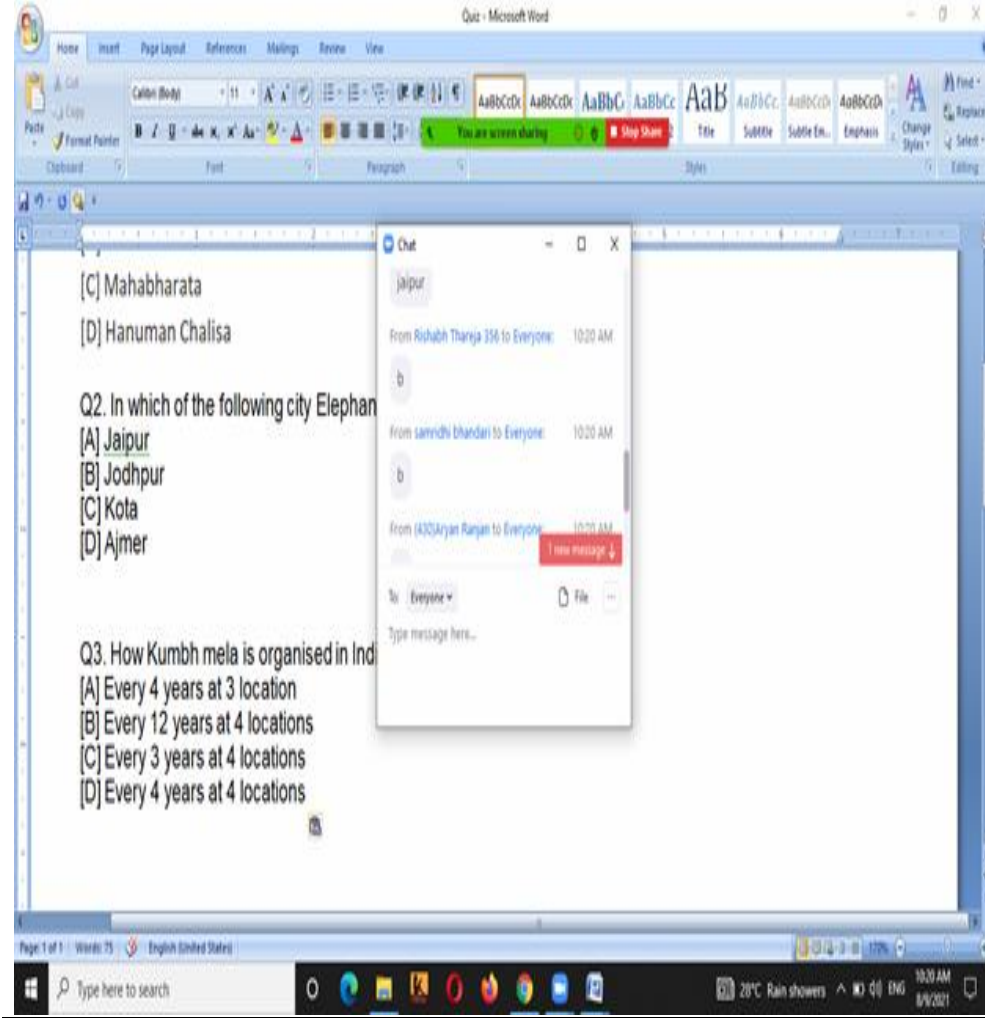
Quiz - Microsoft Word

Home Insert Page Layout References Mailings Review View

Cut Copy Paste Format Painter Clipboard

Calibri (Body) 11 Font

Paragraph

You are screen sharing Stop Share

AaBbCcDc AaBbCcDc AaBbC AaBbCc AaB AaBbCc AaBbCcDc AaBbCcDc
Title Subtitle Subtle Em... Emphasis Change Styles

Styles

Find Replace Select Editing

Chat

jaipur

From Rishabh Thareja 356 to Everyone: 10:20 AM

b

From samridhi bhandari to Everyone: 10:20 AM

b

From (430)Aryan Ranjan to Everyone: 10:20 AM

1 new message

To: Everyone File

Type message here...

[C] Mahabharata

[D] Hanuman Chalisa

Q2. In which of the following city Elephan
[A] Jaipur
[B] Jodhpur
[C] Kota
[D] Ajmer

Q3. How Kumbh mela is organised in Indi
[A] Every 4 years at 3 location
[B] Every 12 years at 4 locations
[C] Every 3 years at 4 locations
[D] Every 4 years at 4 locations

Page: 1 of 1 Words: 75 English (United States) 170%

Type here to search

28°C Rain showers ENG 10:20 AM 8/9/2021